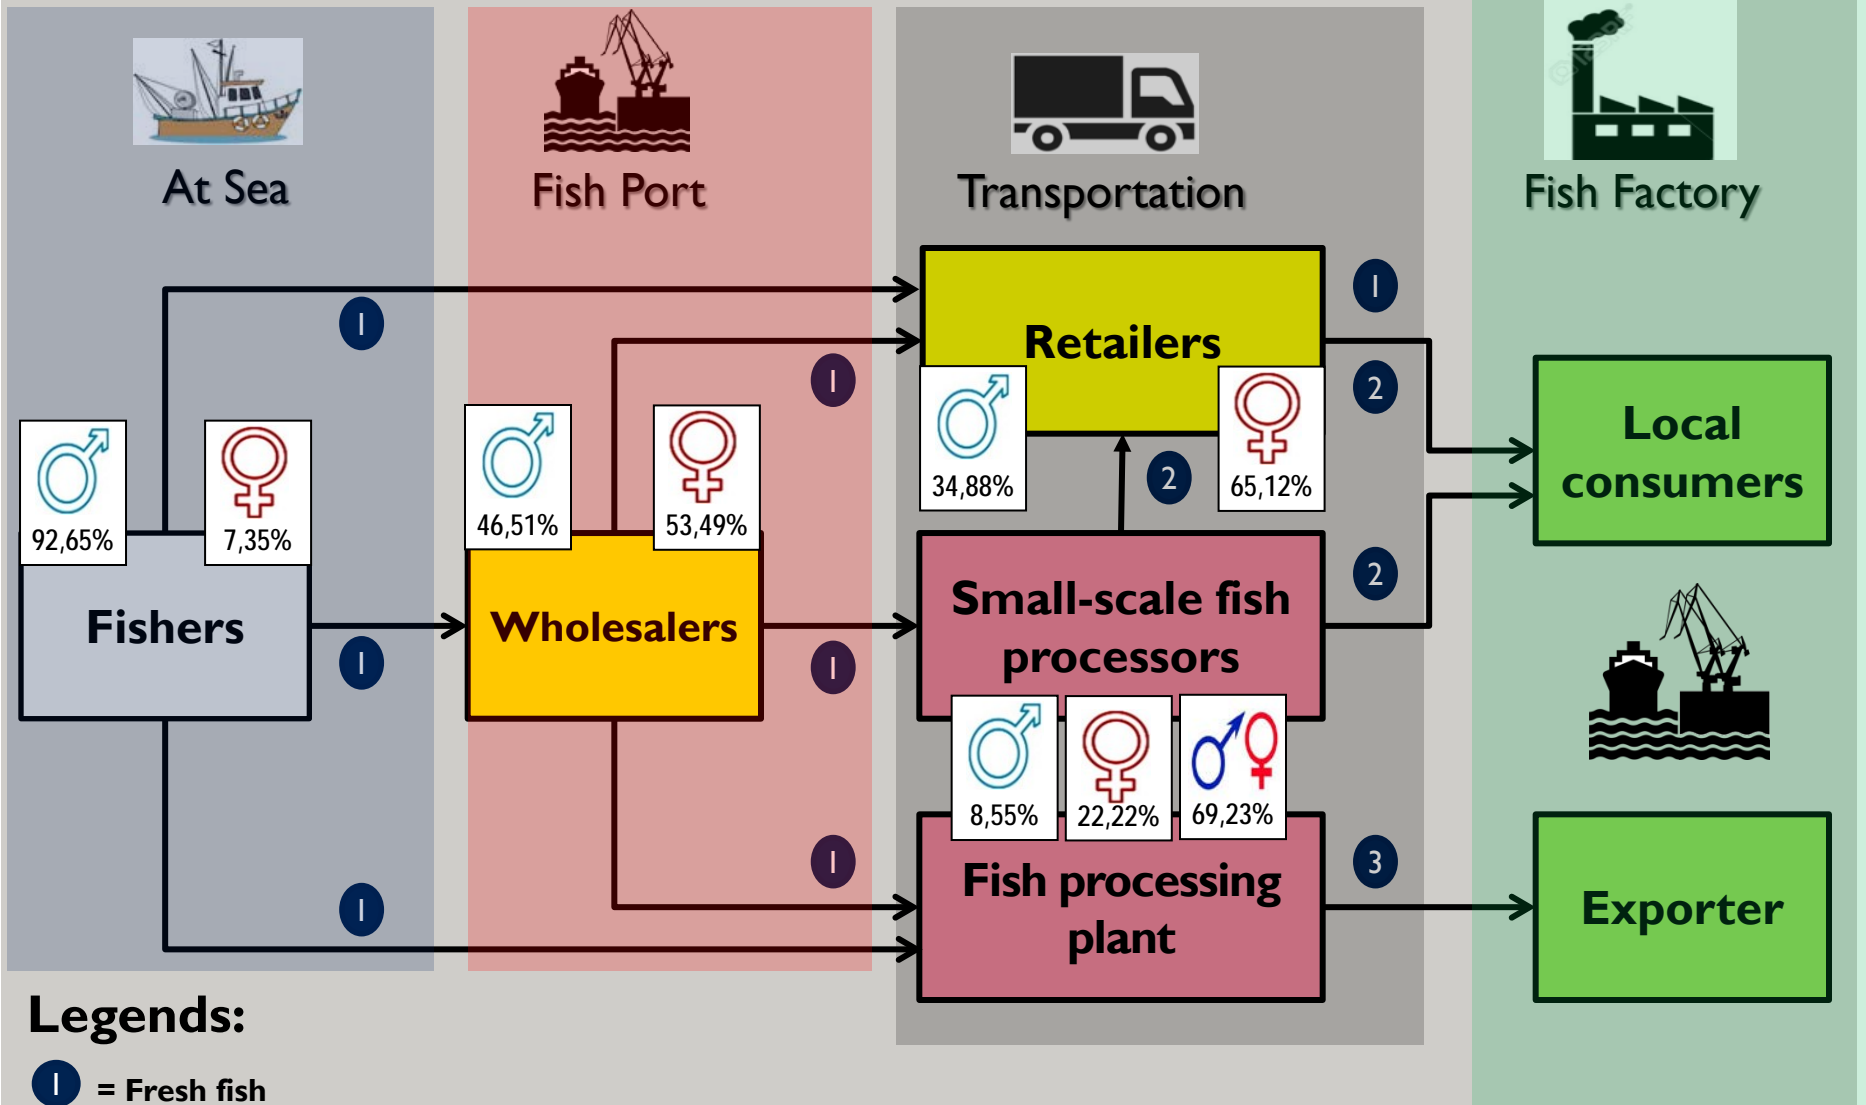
At Sea

Fish Port

Transportation

Fish Factory

1

Retailers

1

2

34,88%

65,12%

2

Local consumers

92,65%

7,35%

46,51%

53,49%

2

Fishers

Wholesalers

Small-scale fish processors

1

1

8,55%

22,22%

69,23%

1

3

Fish processing plant

Exporter

1

Legends:

1 = Fresh fish